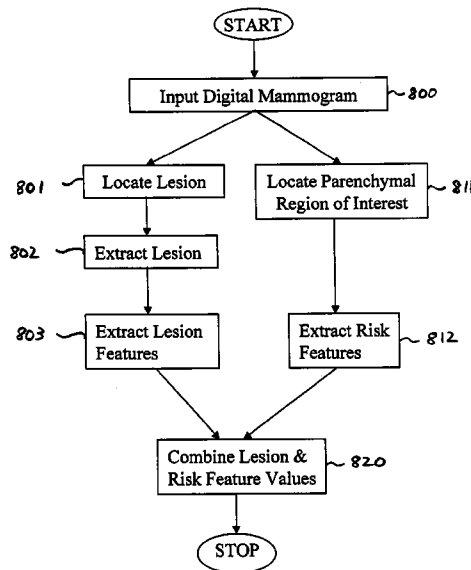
START

Input Digital Mammogram

800

801

Locate Lesion

Locate Parenchymal Region of Interest

811

802

Extract Lesion

803

Extract Lesion Features

Extract Risk Features

812

Combine Lesion & Risk Feature Values

820

STOP